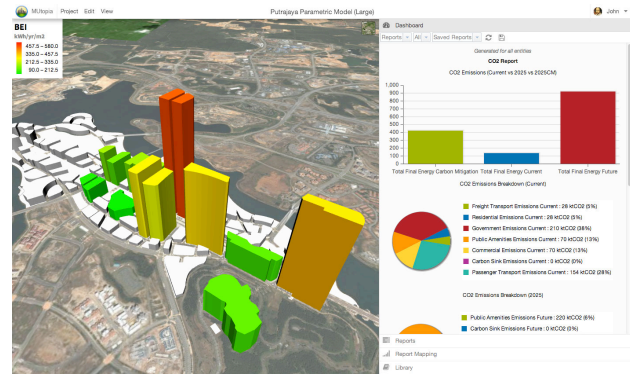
MUtopia Project Edit View

Putrajaya Parametric Model (Large)

John

BEI
kWh/yr/m2
457.5 – 580.0
335.0 – 457.5
212.5 – 335.0
90.0 – 212.5

Dashboard

Reports All Saved Reports

Generated for all entities

CO2 Report

CO2 Emissions (Current vs 2025 vs 2025CM)

| 1,000 |
|---|
| 900 |
| 800 |
| 700 |
| 600 |
| 500 |
| 400 |
| 300 |
| 200 |
| 100 |
| 0 |

Total Final Energy Carbon Mitigation
Total Final Energy Current
Total Final Energy Future

CO2 Emissions Breakdown (Current)

Freight Transport Emissions Current : 28 ktCO2 (5%)
Residential Emissions Current : 28 ktCO2 (5%)
Government Emissions Current : 210 ktCO2 (38%)
Public Amenities Emissions Current : 70 ktCO2 (13%)
Commercial Emissions Current : 70 ktCO2 (13%)
Carbon Sink Emissions Current : 0 ktCO2 (0%)
Passenger Transport Emissions Current : 154 ktCO2 (28%)

CO2 Emissions Breakdown (2025)

Public Amenities Emissions Future : 220 ktCO2 (6%)
Carbon Sink Emissions Future : 0 ktCO2 (0%)

Reports
Report Mapping
Library